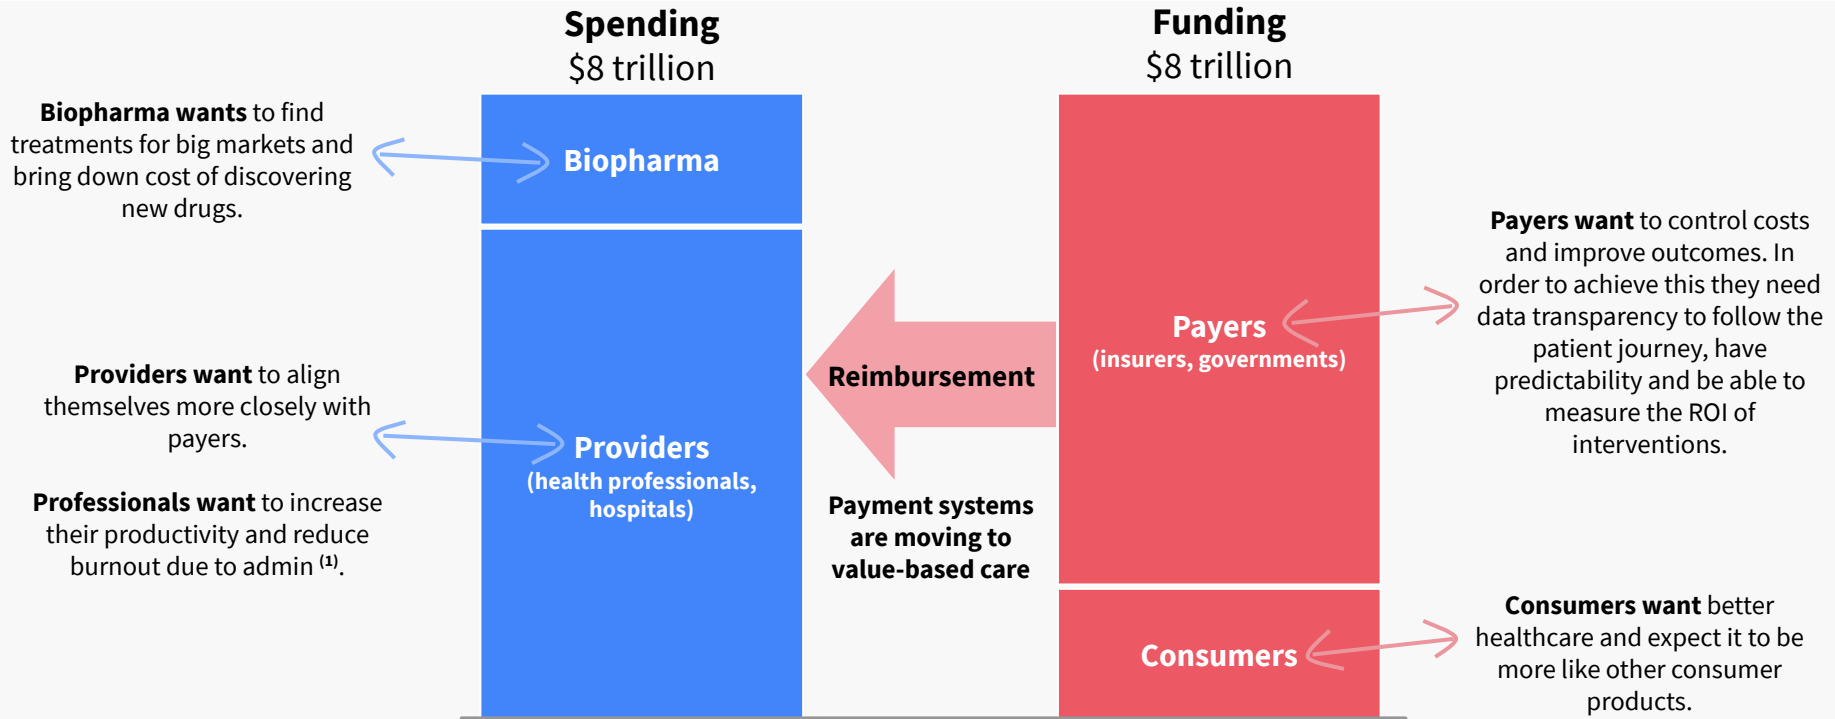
Spending
$8 trillion

Funding
$8 trillion

**Biopharma wants** to find treatments for big markets and bring down cost of discovering new drugs.

Biopharma

**Providers want** to align themselves more closely with payers.

**Professionals want** to increase their productivity and reduce burnout due to admin $^{(1)}$.

Providers
(health professionals, hospitals)

Reimbursement

Payment systems are moving to value-based care

Payers
(insurers, governments)

**Payers want** to control costs and improve outcomes. In order to achieve this they need data transparency to follow the patient journey, have predictability and be able to measure the ROI of interventions.

Consumers

**Consumers want** better healthcare and expect it to be more like other consumer products.